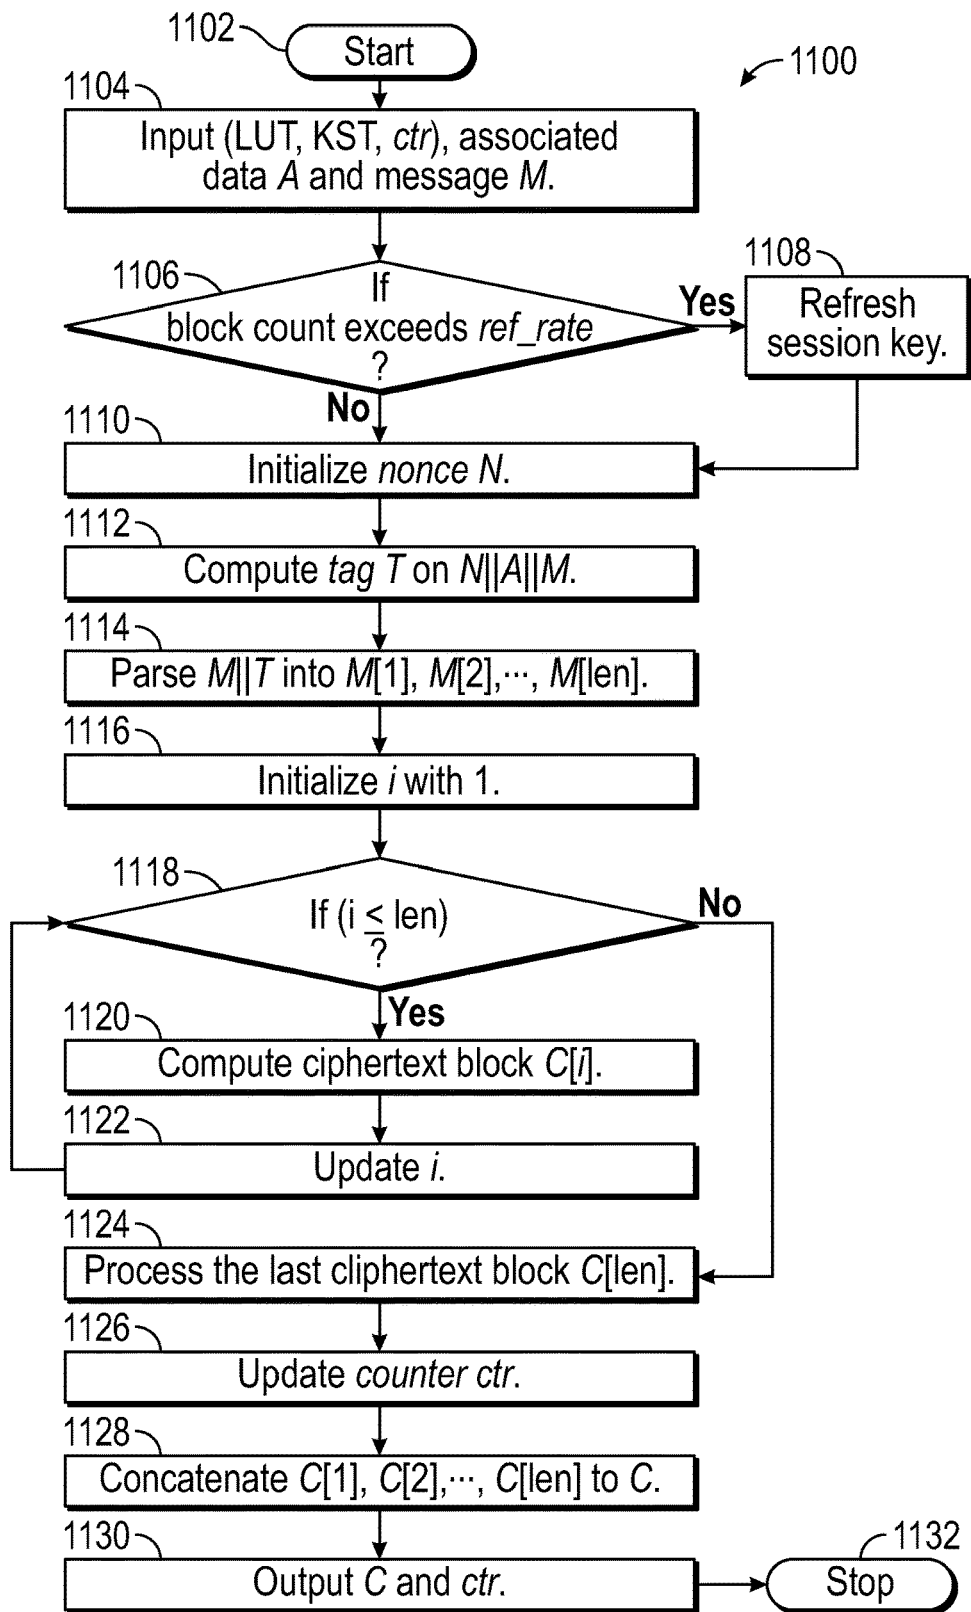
1102
Start

1100

1104
Input (LUT, KST, ctr), associated data A and message M.

1106
If block count exceeds ref_rate ?

Yes

1108
Refresh session key.

No

1110
Initialize nonce N.

1112
Compute tag T on N||A||M.

1114
Parse M||T into M[1], M[2],···, M[len].

1116
Initialize i with 1.

1118
If (i $\leq$ len) ?

No

Yes

1120
Compute ciphertext block C[i].

1122
Update i.

1124
Process the last cliphertext block C[len].

1126
Update counter ctr.

1128
Concatenate C[1], C[2],···, C[len] to C.

1130
Output C and ctr.

1132
Stop